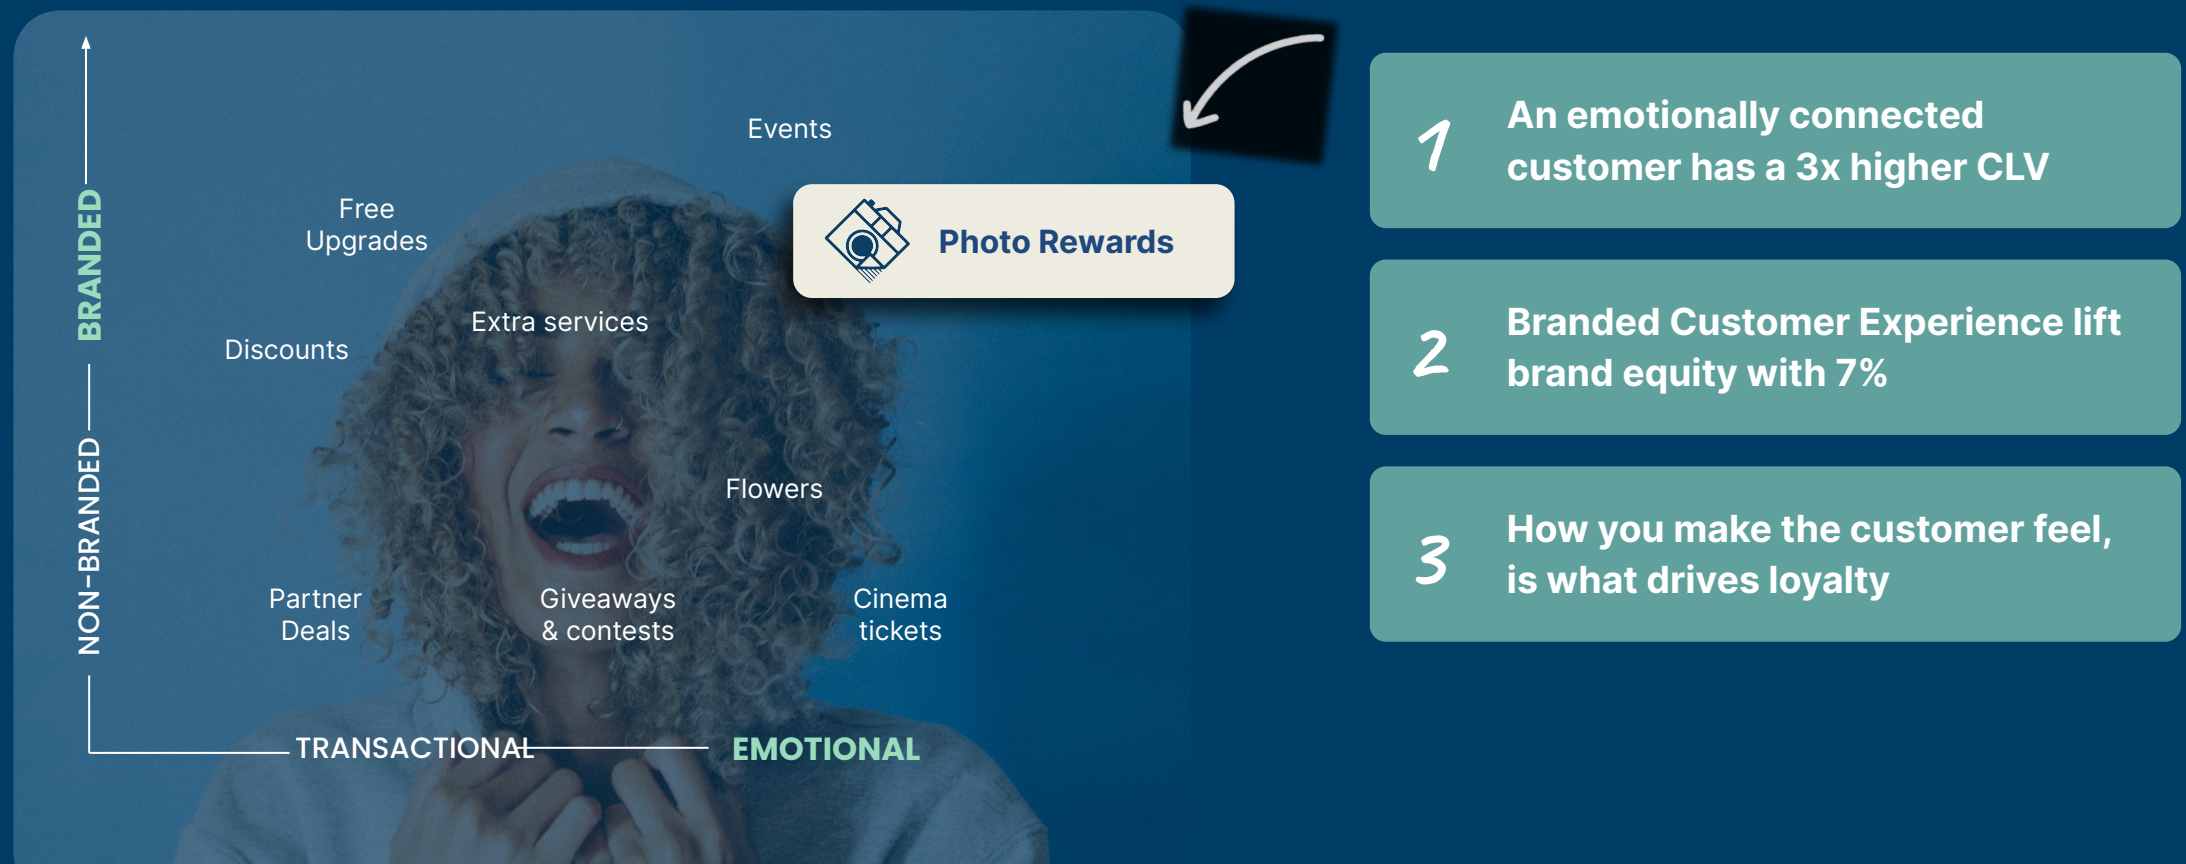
BRANDED

NON-BRANDED

Events

Photo Rewards

Free Upgrades

Extra services

Discounts

Flowers

Partner Deals

Giveaways & contests

Cinema tickets

TRANSACTIONAL

EMOTIONAL

1 An emotionally connected customer has a 3x higher CLV

2 Branded Customer Experience lift brand equity with 7%

3 How you make the customer feel, is what drives loyalty